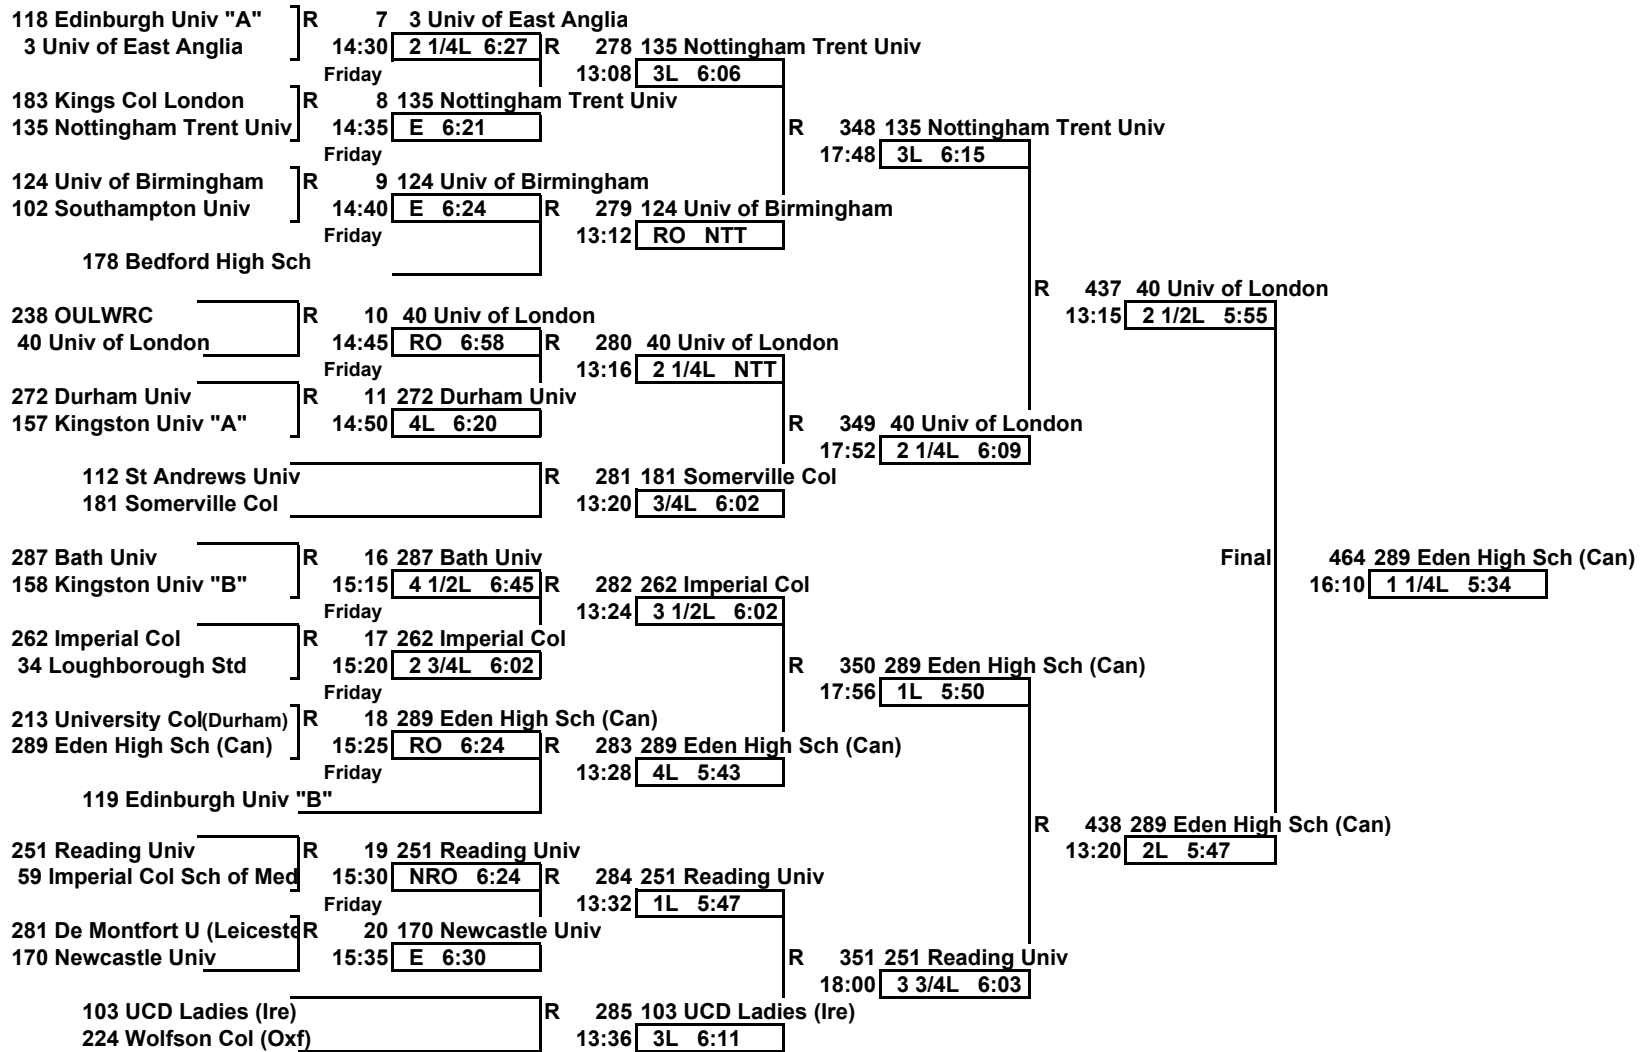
118 Edinburgh Univ "A"
3 Univ of East Anglia
R 7 3 Univ of East Anglia
14:30 2 1/4L 6:27
Friday
R 278 135 Nottingham Trent Univ
13:08 3L 6:06

183 Kings Col London
135 Nottingham Trent Univ
R 8 135 Nottingham Trent Univ
14:35 E 6:21
Friday
R 348 135 Nottingham Trent Univ
17:48 3L 6:15

124 Univ of Birmingham
102 Southampton Univ
R 9 124 Univ of Birmingham
14:40 E 6:24
Friday
R 279 124 Univ of Birmingham
13:12 RO NTT
178 Bedford High Sch

R 437 40 Univ of London
13:15 2 1/2L 5:55

238 OULWRC
40 Univ of London
R 10 40 Univ of London
14:45 RO 6:58
Friday
R 280 40 Univ of London
13:16 2 1/4L NTT

272 Durham Univ
157 Kingston Univ "A"
R 11 272 Durham Univ
14:50 4L 6:20
R 349 40 Univ of London
17:52 2 1/4L 6:09

112 St Andrews Univ
181 Somerville Col
R 281 181 Somerville Col
13:20 3/4L 6:02

287 Bath Univ
158 Kingston Univ "B"
R 16 287 Bath Univ
15:15 4 1/2L 6:45
Friday
R 282 262 Imperial Col
13:24 3 1/2L 6:02

Final 464 289 Eden High Sch (Can)
16:10 1 1/4L 5:34

262 Imperial Col
34 Loughborough Std
R 17 262 Imperial Col
15:20 2 3/4L 6:02
Friday
R 350 289 Eden High Sch (Can)
17:56 1L 5:50

213 University Col(Durham)
289 Eden High Sch (Can)
R 18 289 Eden High Sch (Can)
15:25 RO 6:24
Friday
R 283 289 Eden High Sch (Can)
13:28 4L 5:43
119 Edinburgh Univ "B"

R 438 289 Eden High Sch (Can)
13:20 2L 5:47

251 Reading Univ
59 Imperial Col Sch of Med
R 19 251 Reading Univ
15:30 NRO 6:24
Friday
R 284 251 Reading Univ
13:32 1L 5:47

281 De Montfort U (Leiceste
170 Newcastle Univ
R 20 170 Newcastle Univ
15:35 E 6:30
R 351 251 Reading Univ
18:00 3 3/4L 6:03

103 UCD Ladies (Ire)
224 Wolfson Col (Oxf)
R 285 103 UCD Ladies (Ire)
13:36 3L 6:11